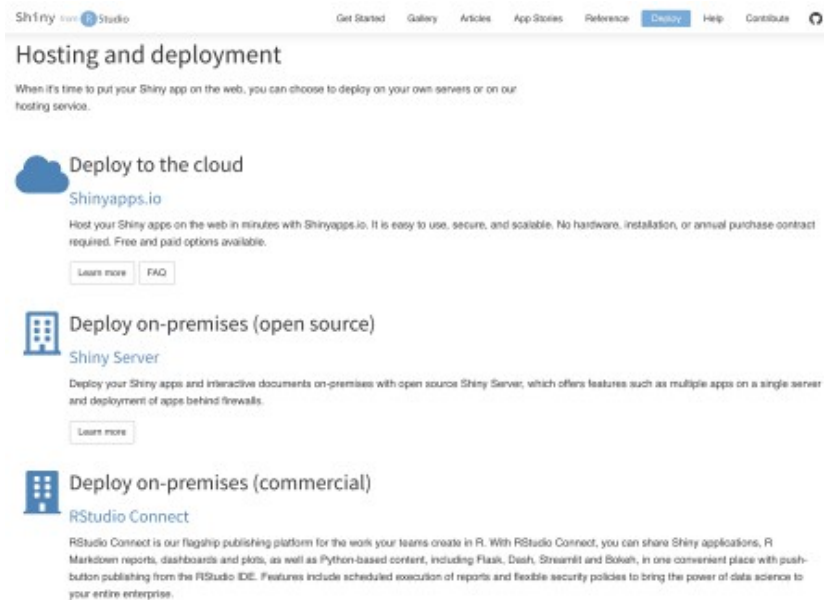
Sh1ny from R Studio

Get Started Gallery Articles App Stories Reference Deploy Help Contribute

Hosting and deployment

When it's time to put your Shiny app on the web, you can choose to deploy on your own servers or on our hosting service.

Deploy to the cloud

Shinyapps.io

Host your Shiny apps on the web in minutes with Shinyapps.io. It is easy to use, secure, and scalable. No hardware, installation, or annual purchase contract required. Free and paid options available.

Learn more FAQ

Deploy on-premises (open source)

Shiny Server

Deploy your Shiny apps and interactive documents on-premises with open source Shiny Server, which offers features such as multiple apps on a single server and deployment of apps behind firewalls.

Learn more

Deploy on-premises (commercial)

RStudio Connect

RStudio Connect is our flagship publishing platform for the work your teams create in R. With RStudio Connect, you can share Shiny applications, R Markdown reports, dashboards and plots, as well as Python-based content, including Flask, Dash, Streamlit and Bokeh, in one convenient place with push-button publishing from the RStudio IDE. Features include scheduled execution of reports and flexible security policies to bring the power of data science to your entire enterprise.